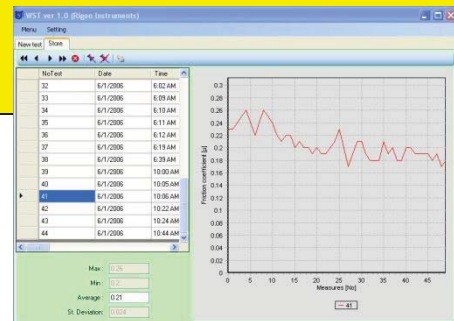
WST ver 1.0 (Bigan Instruments)

Menu Setting

New test Store

| | NoTest | Date | Time |
|---|---|---|---|
| | 32 | 6/1/2006 | 6:02 AM |
| | 33 | 6/1/2006 | 6:09 AM |
| | 34 | 6/1/2006 | 6:10 AM |
| | 35 | 6/1/2006 | 6:11 AM |
| | 36 | 6/1/2006 | 6:12 AM |
| | 37 | 6/1/2006 | 6:19 AM |
| | 38 | 6/1/2006 | 6:39 AM |
| | 39 | 6/1/2006 | 10:00 AM |
| | 40 | 6/1/2006 | 10:05 AM |
| ▶ | 41 | 6/1/2006 | 10:06 AM |
| | 42 | 6/1/2006 | 10:22 AM |
| | 43 | 6/1/2006 | 10:24 AM |
| | 44 | 6/1/2006 | 10:44 AM |

Max: 0.26

Min: 0.2

Average: 0.21

St. Deviation: 0.024

Friction coefficient [μ]

0.3 0.28 0.26 0.24 0.22 0.2 0.18 0.16 0.14 0.12 0.1 0.08 0.06 0.04 0.02 0

0 5 10 15 20 25 30 35 40 45

Measures [No]

— 41